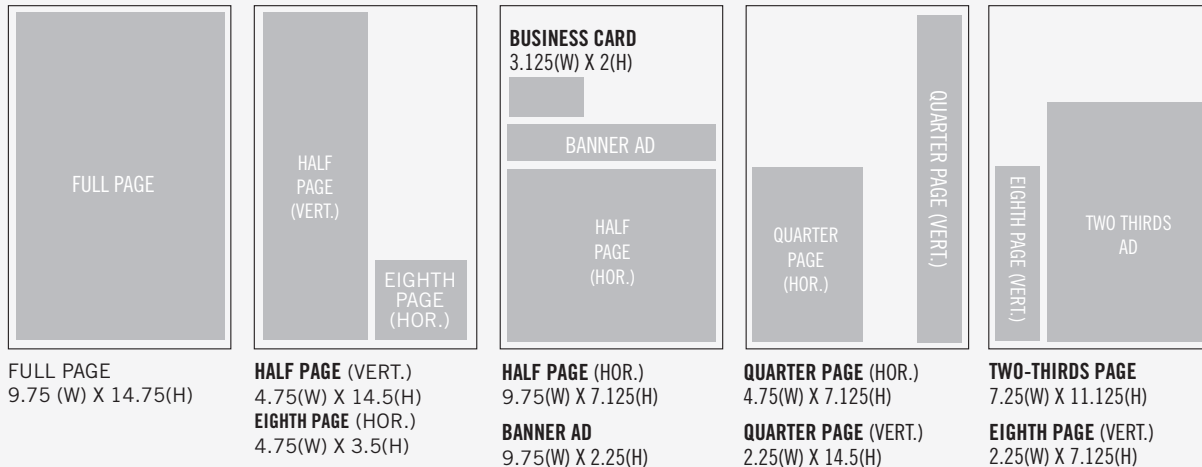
FULL PAGE

FULL PAGE
9.75 (W) X 14.75(H)

HALF PAGE (VERT.)

EIGHTH PAGE (HOR.)

HALF PAGE (VERT.)
4.75(W) X 14.5(H)
EIGHTH PAGE (HOR.)
4.75(W) X 3.5(H)

BUSINESS CARD
3.125(W) X 2(H)

BANNER AD

HALF PAGE (HOR.)

HALF PAGE (HOR.)
9.75(W) X 7.125(H)

BANNER AD
9.75(W) X 2.25(H)

QUARTER PAGE (HOR.)

QUARTER PAGE (VERT.)

QUARTER PAGE (HOR.)
4.75(W) X 7.125(H)

QUARTER PAGE (VERT.)
2.25(W) X 14.5(H)

EIGHTH PAGE (VERT.)

TWO THIRDS AD

TWO-THIRDS PAGE
7.25(W) X 11.125(H)

EIGHTH PAGE (VERT.)
2.25(W) X 7.125(H)